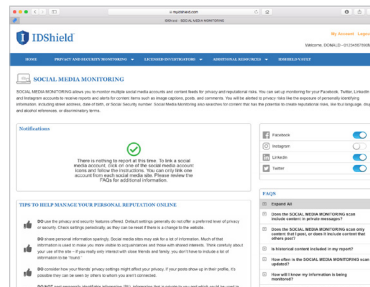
a.idshield.com

IDShield - SOCIAL MEDIA MONITORING

IDShield

My Account Logout

Welcome, DONALD - 01234567890

HOME PRIVACY AND SECURITY MONITORING ▾ EXTENDED INFORMATION ▾ ADDITIONAL RESOURCES ▾ IDSHIELD VAULT

SOCIAL MEDIA MONITORING

SOCIAL MEDIA MONITORING allows you to monitor multiple social media accounts and content feeds for privacy and reputational risks. You can set up monitoring for your Facebook, Twitter, LinkedIn and Instagram accounts to receive reports and alerts for content items such as image captions, posts, and comments. You will be alerted to privacy risks like the exposure of personally identifying information, including street address, date of birth, or Social Security number. Social Media Monitoring also searches for content that has the potential to create reputational risks, like foul language, drug and alcohol references, or discriminatory terms.

Notifications

There is nothing to report at this time. To link a social media account, click on one of the social media account icons and follow the instructions. You can only link one account from each social media site. Please review the FAQs for additional information.

Facebook

Instagram

LinkedIn

Twitter

FAQS

Expand All

Does the SOCIAL MEDIA MONITORING scan include content in private messages?

Does the SOCIAL MEDIA MONITORING scan content that I post, or does it scan content that others post?

Is historical content included in my report?

How often is the SOCIAL MEDIA MONITORING updated?

How will I know my information is being monitored?

TIPS TO HELP MANAGE YOUR PERSONAL REPUTATION ONLINE

DO use the privacy and security features offered. Default settings generally do not offer a preferred level of privacy or security. Check settings periodically, as they can be reset if there is a change to the website.

DO share personal information sparingly. Social media sites may ask for a lot of information. Much of that information is used to make you more visible to acquaintances and those with shared interests. Think carefully about your use of the site – if you really only interact with close friends and family, you don't have to include a lot of information to be "found."

DO consider how your friends' privacy settings might affect your privacy. If your posts show up in their profile, it's possible they can be seen by others to whom you aren't connected.

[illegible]